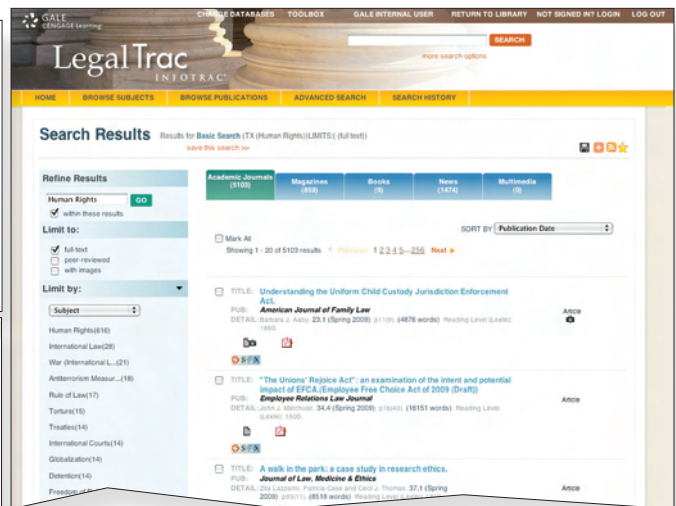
GALE CENGAGE Learning

CHANGE DATABASES TOOLBOX GALE INTERNAL USER RETURN TO LIBRARY NOT SIGNED IN? LOGIN LOG OUT

LegalTrac INFOTRAC

SEARCH
more search options

HOME BROWSE SUBJECTS BROWSE PUBLICATIONS ADVANCED SEARCH SEARCH HISTORY

Search Results Results for Basic Search (TX (Human Rights)) (LIMITS:) (full text)
save this search >>

Refine Results
Human Rights GO
within these results

Limit to:
full-text
peer-reviewed
with images

Limit by:
Subject

Human Rights(616)
International Law(28)
War (International L...(21)
Antiterrorism Measur...(18)
Rule of Law(17)
Torture(15)
Treaties(14)
International Courts(14)
Globalization(14)
Detention(14)
Freedom of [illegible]

Academic Journals (5103) | Magazines (859) | Books (9) | News (1474) | Multimedia (0)

Mark All
Showing 1 - 20 of 5103 results < Previous 1 2 3 4 5 ... 256 Next >

SORT BY Publication Date

TITLE: Understanding the Uniform Child Custody Jurisdiction Enforcement Act.
PUB: American Journal of Family Law
DETAIL: Barbara J. Aaby. 23.1 (Spring 2009): p11(9). (4876 words) Reading Level (Lexile): 1660.
Article

TITLE: "The Unions' Rejoice Act": an examination of the intent and potential impact of EFCA.(Employee Free Choice Act of 2009 (Draft))
PUB: Employee Relations Law Journal
DETAIL: John J. Marchuk. 34.4 (Spring 2009): p16(40). (16151 words) Reading Level (Lexile): 1500.
Article

TITLE: A walk in the park: a case study in research ethics.
PUB: Journal of Law, Medicine & Ethics
DETAIL: Zita Lazzarini, Patricia Case and Carol J. Thomas. 37.1 (Spring 2009): p93(11). (8518 words) Reading Level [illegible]
Article